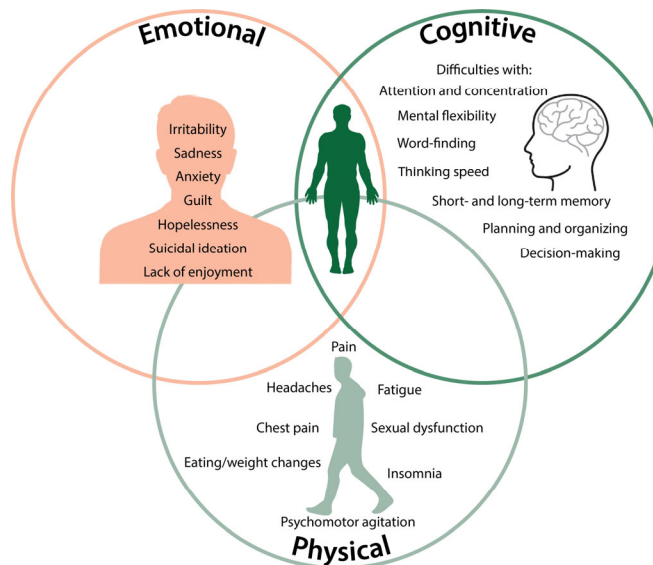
Emotional

Irritability
Sadness
Anxiety
Guilt
Hopelessness
Suicidal ideation
Lack of enjoyment

Cognitive

Difficulties with:
Attention and concentration
Mental flexibility
Word-finding
Thinking speed
Short- and long-term memory
Planning and organizing
Decision-making

Pain
Headaches
Fatigue
Chest pain
Sexual dysfunction
Eating/weight changes
Insomnia
Psychomotor agitation

Physical